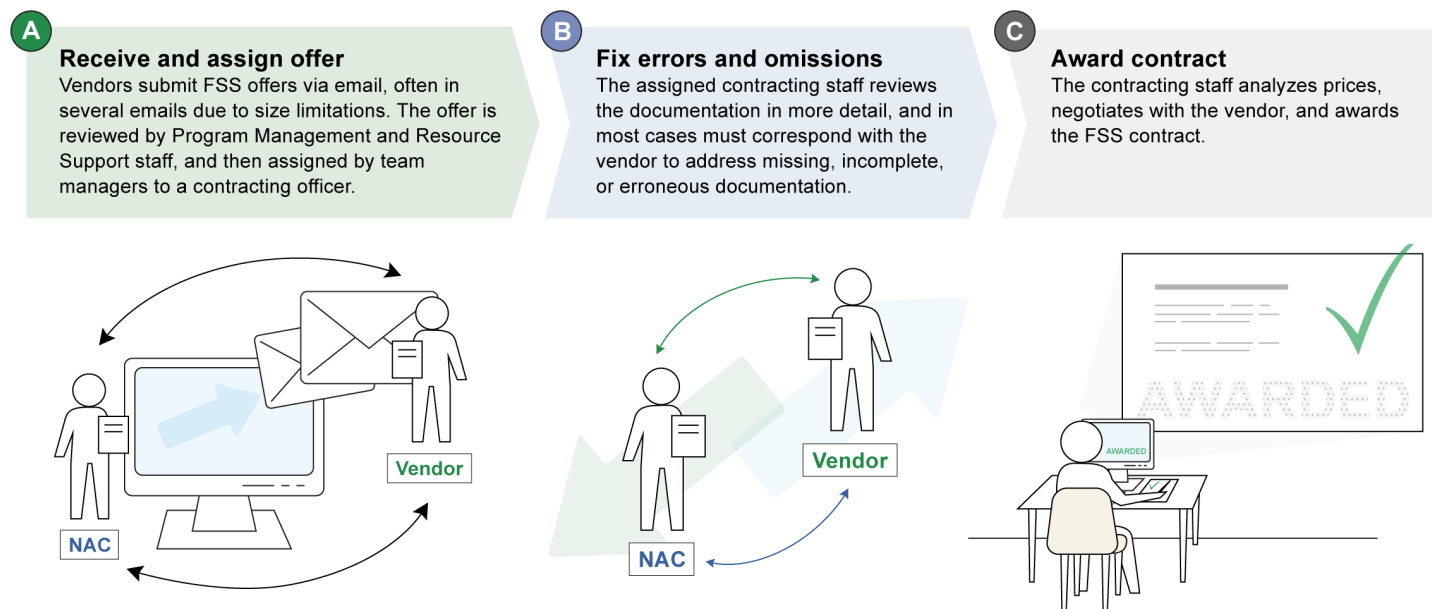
A

Receive and assign offer
Vendors submit FSS offers via email, often in several emails due to size limitations. The offer is reviewed by Program Management and Resource Support staff, and then assigned by team managers to a contracting officer.

B

Fix errors and omissions
The assigned contracting staff reviews the documentation in more detail, and in most cases must correspond with the vendor to address missing, incomplete, or erroneous documentation.

C

Award contract
The contracting staff analyzes prices, negotiates with the vendor, and awards the FSS contract.

Vendor

NAC

Vendor

NAC

AWARDED

AWARDED